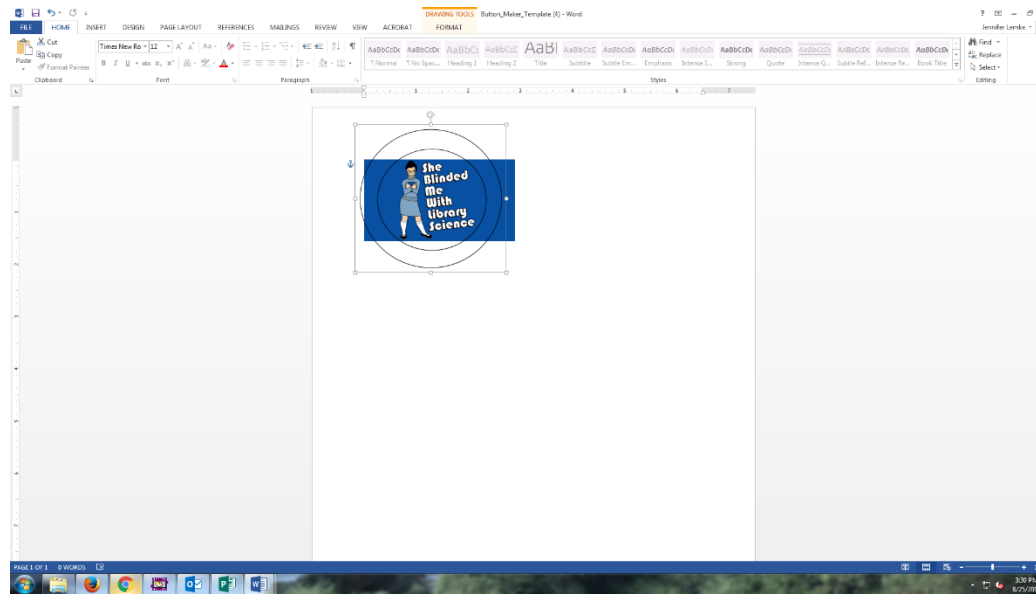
DRAWING TOOLS Button_Maker_Template (4) - Word

FILE HOME INSERT DESIGN PAGE LAYOUT REFERENCES MAILINGS REVIEW VIEW ACROBAT FORMAT

Jennifer Lemke

Cut
Copy
Format Painter
Paste
Clipboard

Times New Ro 12
Font

Paragraph

AaBbCcDc ¶ Normal
AaBbCcDc ¶ No Spac...
AaBbCc Heading 1
AaBbCcD Heading 2
AaBl Title
AaBbCcD Subtitle
AaBbCcDc Subtle Em...
AaBbCcDc Emphasis
AaBbCcDc Intense E...
AaBbCcDc Strong
AaBbCcDc Quote
AaBbCcDc Intense Q...
AaBbCcDc Subtle Ref...
AaBbCcDc Intense Re...
AaBbCcDc Book Title
Styles

Find
Replace
Select
Editing

She Blinded Me With Library Science

PAGE 1 OF 1 0 WORDS

3:30 PM
8/25/20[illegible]